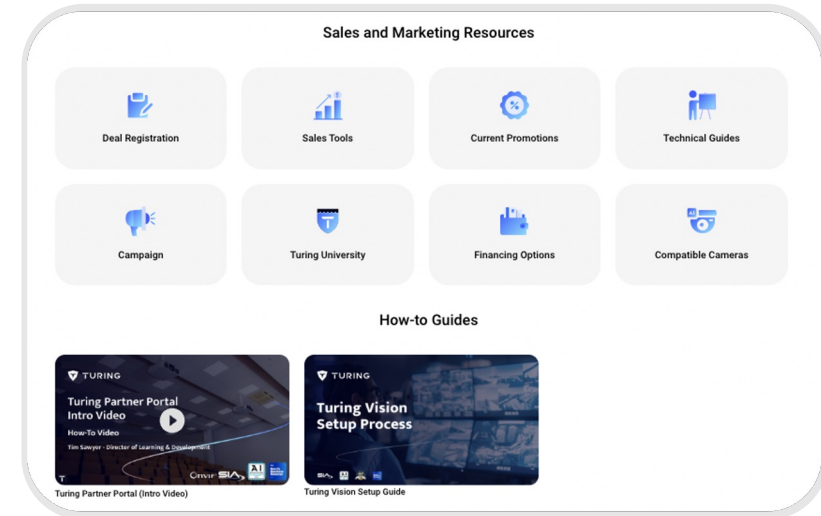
Sales and Marketing Resources

Deal Registration

Sales Tools

Current Promotions

Technical Guides

Campaign

Turing University

Financing Options

Compatible Cameras

How-to Guides

TURING

Turing Partner Portal Intro Video

How-To Video

Tim Sawyer - Director of Learning & Development

ONVIF SIA

Turing Partner Portal (Intro Video)

TURING

Turing Vision Setup Process

SIA

Turing Vision Setup Guide